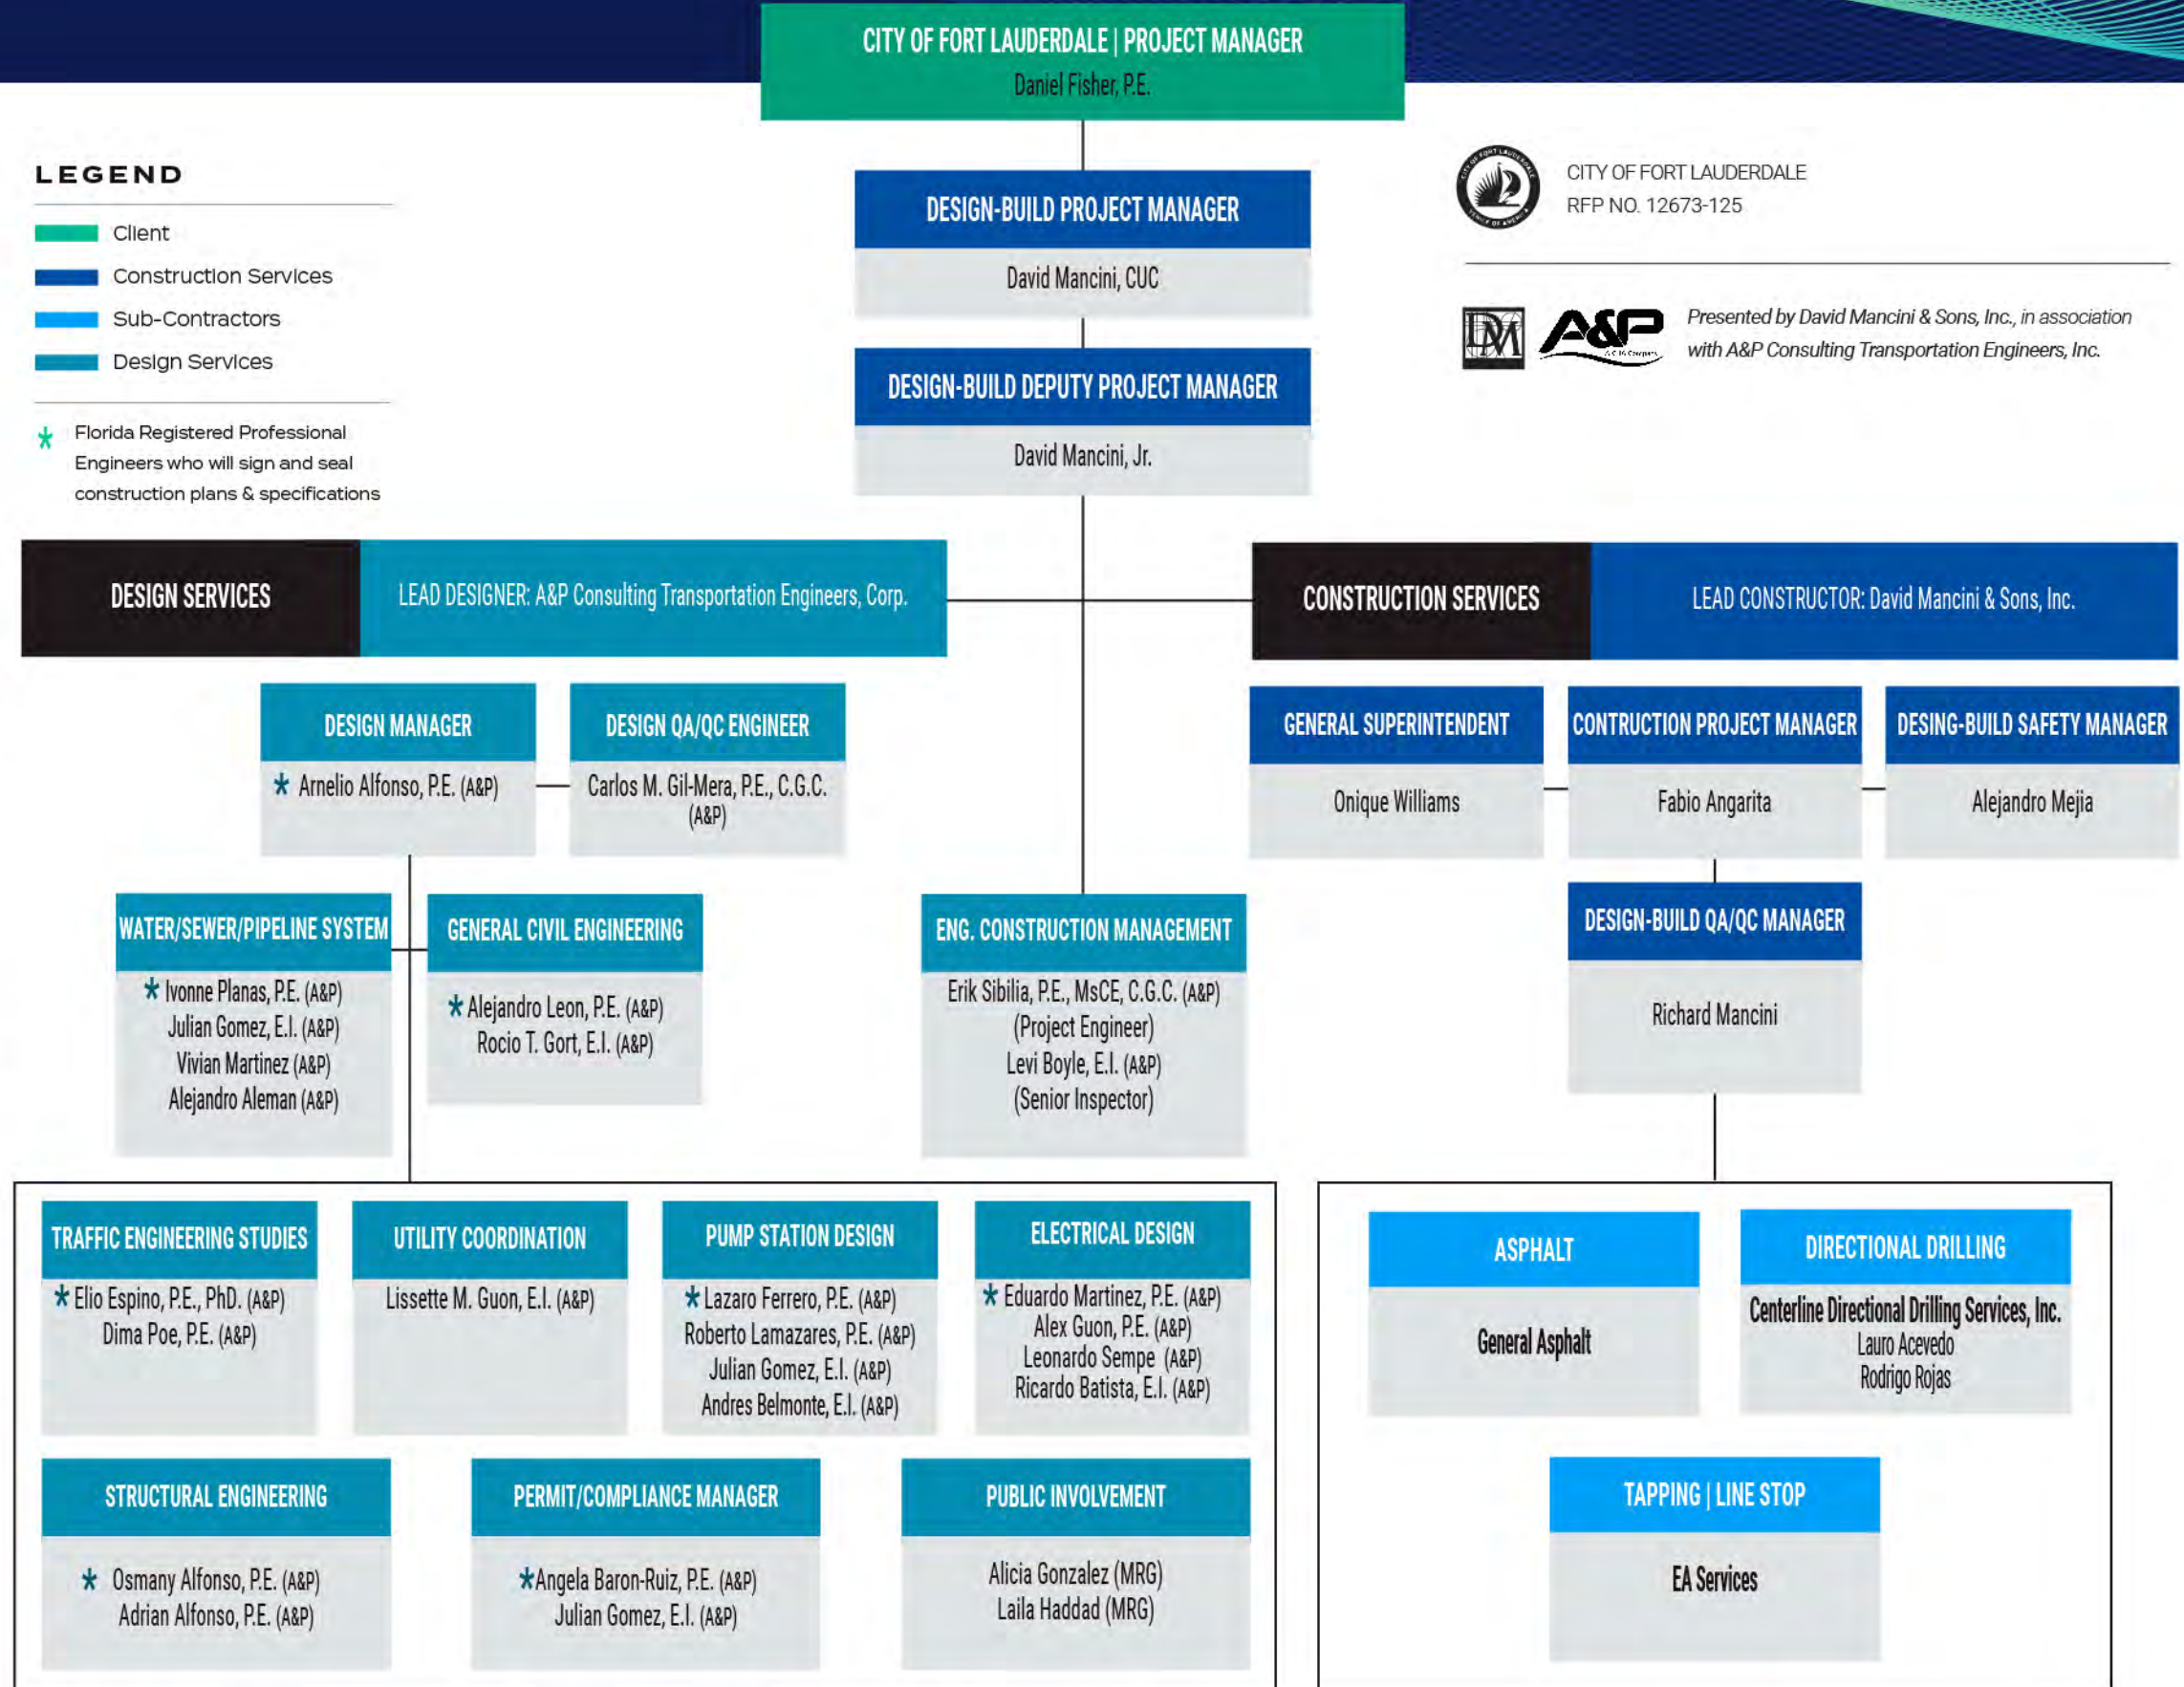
CITY OF FORT LAUDERDALE | PROJECT MANAGER
Daniel Fisher, P.E.

LEGEND
Client
Construction Services
Sub-Contractors
Design Services

* Florida Registered Professional Engineers who will sign and seal construction plans & specifications

DESIGN-BUILD PROJECT MANAGER
David Mancini, CUC

DESIGN-BUILD DEPUTY PROJECT MANAGER
David Mancini, Jr.

CITY OF FORT LAUDERDALE
RFP NO. 12673-125

Presented by David Mancini & Sons, Inc., in association with A&P Consulting Transportation Engineers, Inc.

DESIGN SERVICES
LEAD DESIGNER: A&P Consulting Transportation Engineers, Corp.

CONSTRUCTION SERVICES
LEAD CONSTRUCTOR: David Mancini & Sons, Inc.

DESIGN MANAGER
* Arnelio Alfonso, P.E. (A&P)

DESIGN QA/QC ENGINEER
Carlos M. Gil-Mera, P.E., C.G.C. (A&P)

GENERAL SUPERINTENDENT
Onique Williams

CONTRUCTION PROJECT MANAGER
Fabio Angarita

DESING-BUILD SAFETY MANAGER
Alejandro Mejia

WATER/SEWER/PIPELINE SYSTEM
* Ivonne Planas, P.E. (A&P)
Julian Gomez, E.I. (A&P)
Vivian Martinez (A&P)
Alejandro Aleman (A&P)

GENERAL CIVIL ENGINEERING
* Alejandro Leon, P.E. (A&P)
Rocio T. Gort, E.I. (A&P)

ENG. CONSTRUCTION MANAGEMENT
Erik Sibilia, P.E., MsCE, C.G.C. (A&P)
(Project Engineer)
Levi Boyle, E.I. (A&P)
(Senior Inspector)

DESIGN-BUILD QA/QC MANAGER
Richard Mancini

TRAFFIC ENGINEERING STUDIES
* Elio Espino, P.E., PhD. (A&P)
Dima Poe, P.E. (A&P)

UTILITY COORDINATION
Lissette M. Guon, E.I. (A&P)

PUMP STATION DESIGN
* Lazaro Ferrero, P.E. (A&P)
Roberto Lamazares, P.E. (A&P)
Julian Gomez, E.I. (A&P)
Andres Belmonte, E.I. (A&P)

ELECTRICAL DESIGN
* Eduardo Martinez, P.E. (A&P)
Alex Guon, P.E. (A&P)
Leonardo Sempe (A&P)
Ricardo Batista, E.I. (A&P)

ASPHALT
General Asphalt

DIRECTIONAL DRILLING
Centerline Directional Drilling Services, Inc.
Lauro Acevedo
Rodrigo Rojas

STRUCTURAL ENGINEERING
* Osmany Alfonso, P.E. (A&P)
Adrian Alfonso, P.E. (A&P)

PERMIT/COMPLIANCE MANAGER
* Angela Baron-Ruiz, P.E. (A&P)
Julian Gomez, E.I. (A&P)

PUBLIC INVOLVEMENT
Alicia Gonzalez (MRG)
Laila Haddad (MRG)

TAPPING | LINE STOP
EA Services